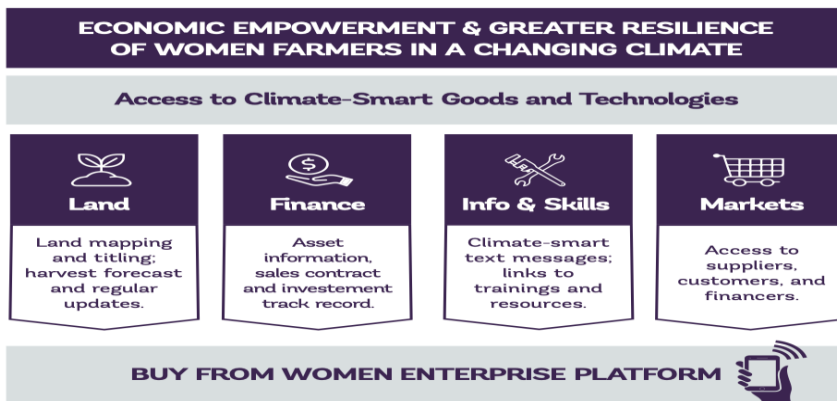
ECONOMIC EMPOWERMENT & GREATER RESILIENCE OF WOMEN FARMERS IN A CHANGING CLIMATE

Access to Climate-Smart Goods and Technologies

Land

Land mapping and titling; harvest forecast and regular updates.

Finance

Asset information, sales contract and investement track record.

Info & Skills

Climate-smart text messages; links to trainings and resources.

Markets

Access to suppliers, customers, and financers.

BUY FROM WOMEN ENTERPRISE PLATFORM